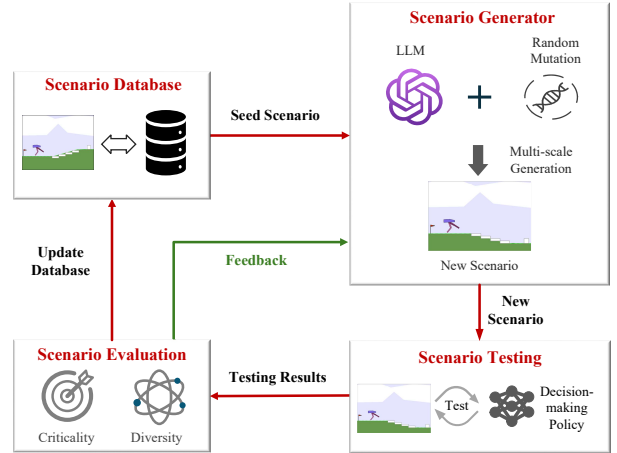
Scenario Database

Seed Scenario

Scenario Generator

LLM

Random Mutation

Multi-scale Generation

New Scenario

Update Database

Feedback

New Scenario

Scenario Evaluation

Testing Results

Scenario Testing

Criticality

Diversity

Test

Decision-making Policy